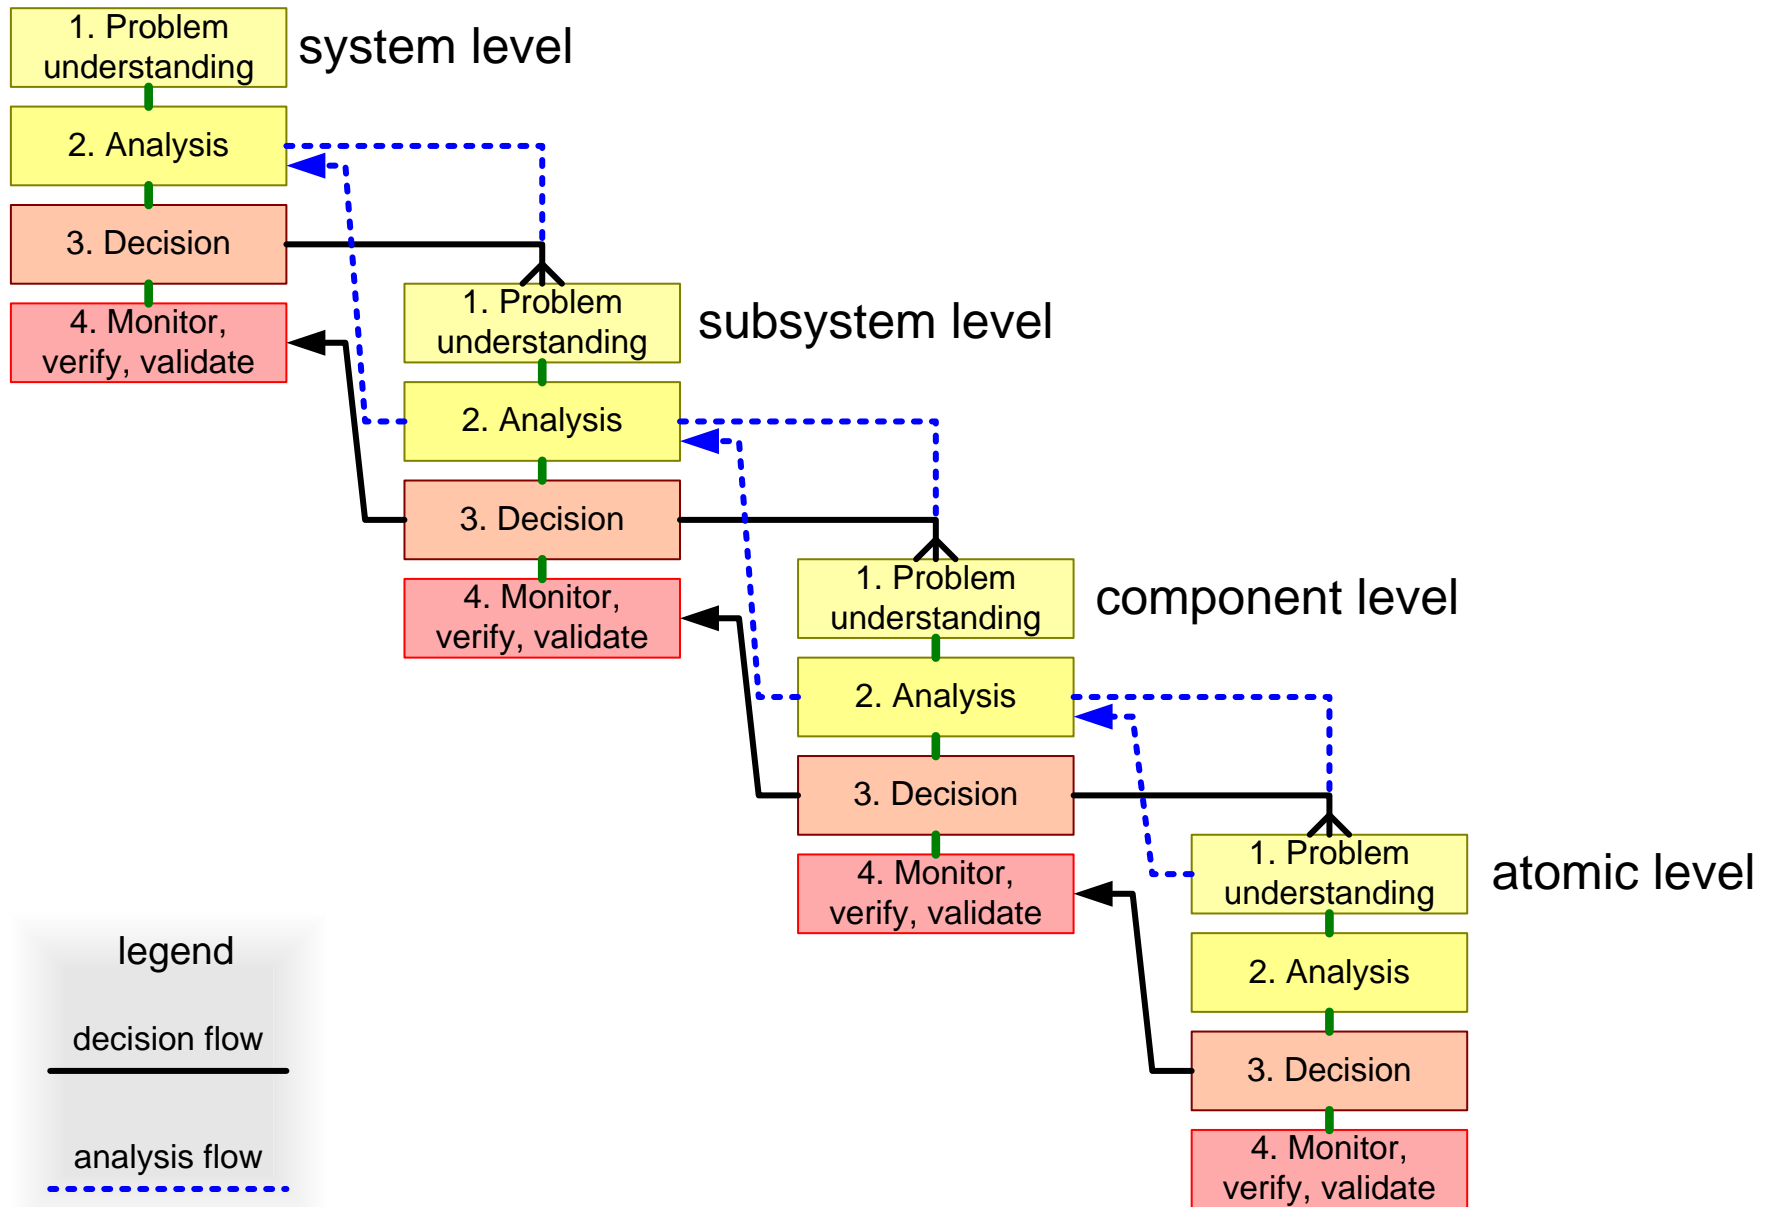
1. Problem understanding

system level

2. Analysis

3. Decision

4. Monitor, verify, validate

1. Problem understanding

subsystem level

2. Analysis

3. Decision

4. Monitor, verify, validate

1. Problem understanding

component level

2. Analysis

3. Decision

4. Monitor, verify, validate

1. Problem understanding

atomic level

2. Analysis

3. Decision

4. Monitor, verify, validate

legend

decision flow

analysis flow